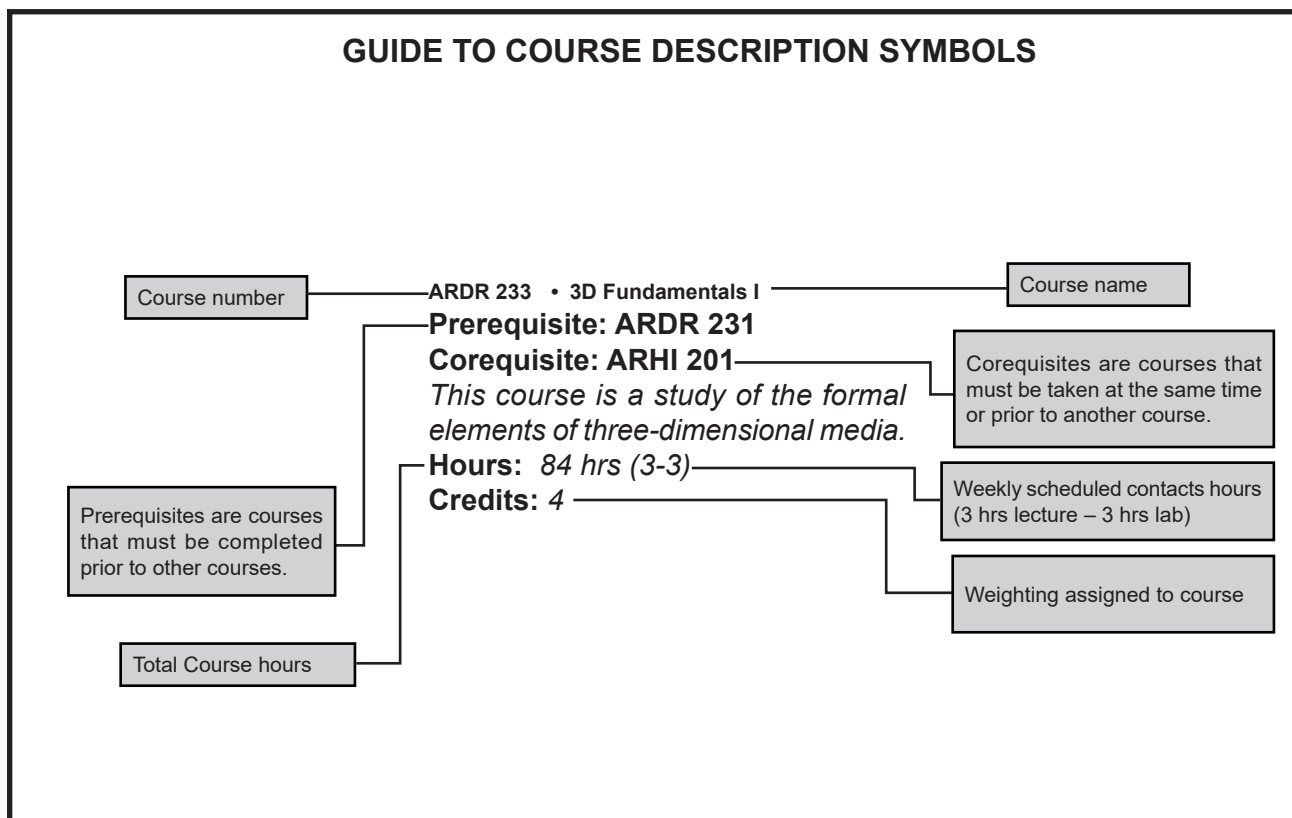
GUIDE TO COURSE DESCRIPTION SYMBOLS

Course number

ARDR 233 • 3D Fundamentals I

Course name

Prerequisite: ARDR 231

Corequisite: ARHI 201

Corequisites are courses that must be taken at the same time or prior to another course.

This course is a study of the formal elements of three-dimensional media.

Hours: 84 hrs (3-3)

Credits: 4

Weekly scheduled contacts hours (3 hrs lecture – 3 hrs lab)

Prerequisites are courses that must be completed prior to other courses.

Weighting assigned to course

Total Course hours